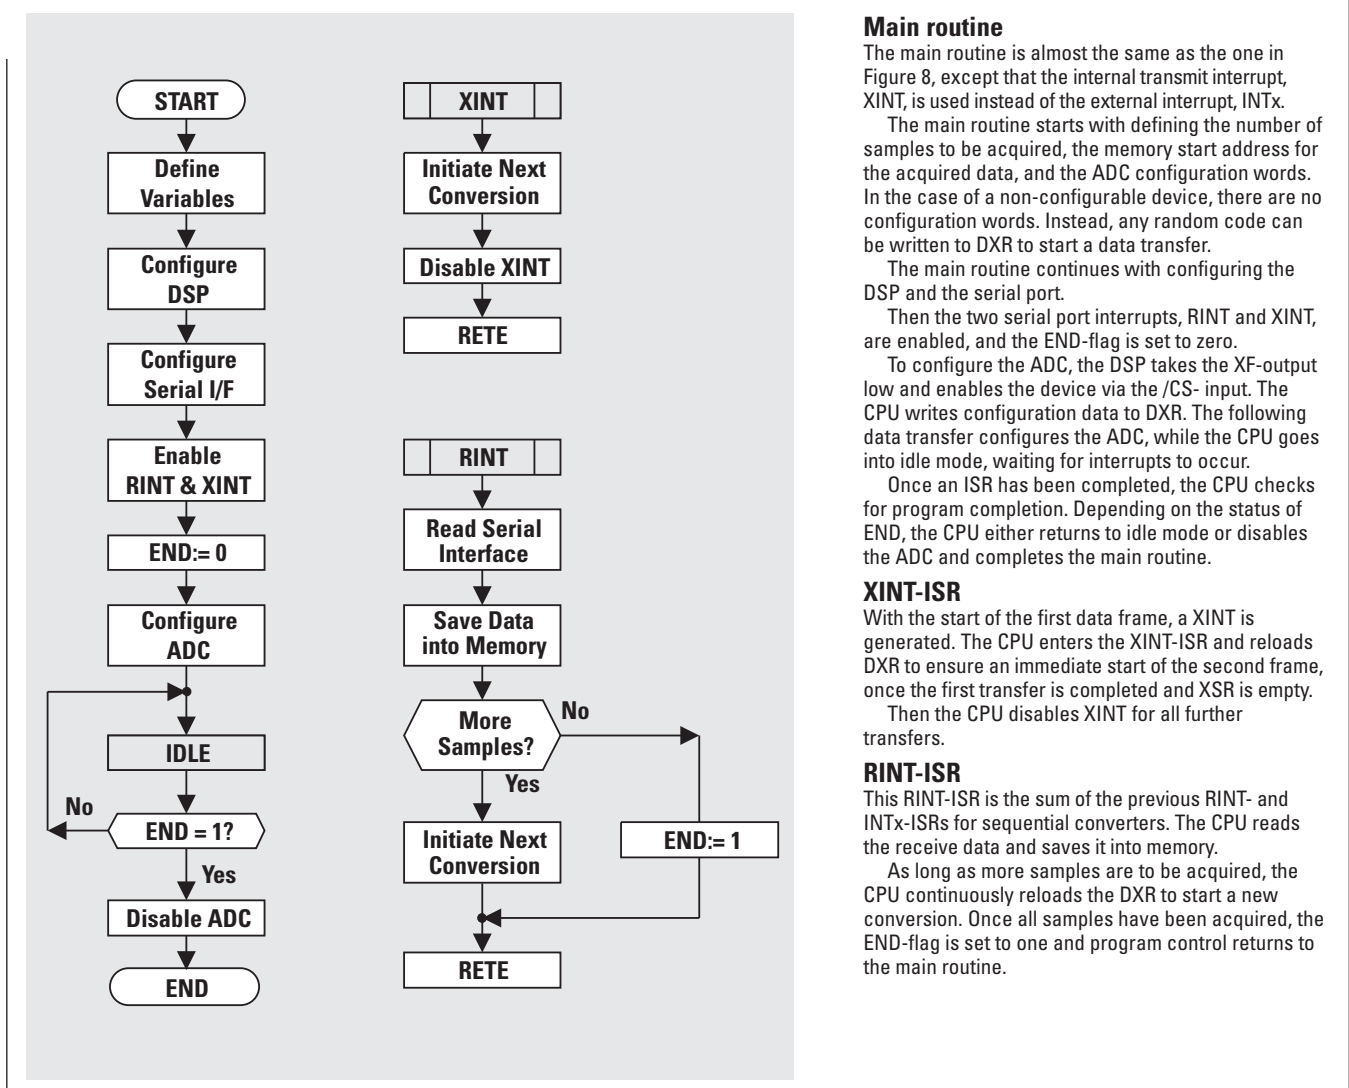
START

Define Variables

Configure DSP

Configure Serial I/F

Enable RINT & XINT

END:= 0

Configure ADC

IDLE

No

END = 1?

Yes

Disable ADC

END

XINT

Initiate Next Conversion

Disable XINT

RETE

RINT

Read Serial Interface

Save Data into Memory

More Samples?

No

Yes

Initiate Next Conversion

END:= 1

RETE

**Main routine**
The main routine is almost the same as the one in Figure 8, except that the internal transmit interrupt, XINT, is used instead of the external interrupt, INTx.

The main routine starts with defining the number of samples to be acquired, the memory start address for the acquired data, and the ADC configuration words. In the case of a non-configurable device, there are no configuration words. Instead, any random code can be written to DXR to start a data transfer.

The main routine continues with configuring the DSP and the serial port.

Then the two serial port interrupts, RINT and XINT, are enabled, and the END-flag is set to zero.

To configure the ADC, the DSP takes the XF-output low and enables the device via the /CS- input. The CPU writes configuration data to DXR. The following data transfer configures the ADC, while the CPU goes into idle mode, waiting for interrupts to occur.

Once an ISR has been completed, the CPU checks for program completion. Depending on the status of END, the CPU either returns to idle mode or disables the ADC and completes the main routine.

**XINT-ISR**
With the start of the first data frame, a XINT is generated. The CPU enters the XINT-ISR and reloads DXR to ensure an immediate start of the second frame, once the first transfer is completed and XSR is empty.

Then the CPU disables XINT for all further transfers.

**RINT-ISR**
This RINT-ISR is the sum of the previous RINT- and INTx-ISRs for sequential converters. The CPU reads the receive data and saves it into memory.

As long as more samples are to be acquired, the CPU continuously reloads the DXR to start a new conversion. Once all samples have been acquired, the END-flag is set to one and program control returns to the main routine.